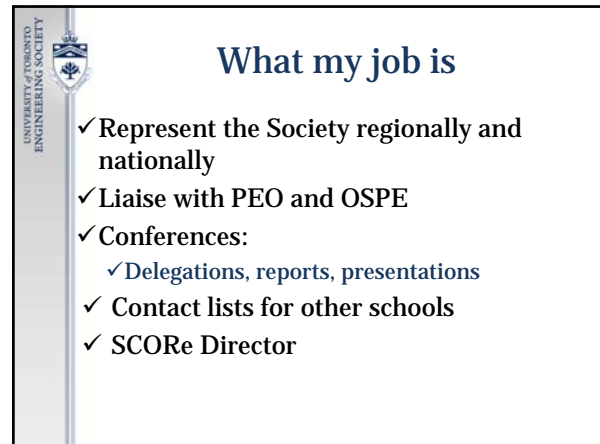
UNIVERSITY of TORONTO ENGINEERING SOCIETY

What my job is

✓Represent the Society regionally and nationally
✓Liaise with PEO and OSPE
✓Conferences:
✓Delegations, reports, presentations
✓ Contact lists for other schools
✓ SCORe Director